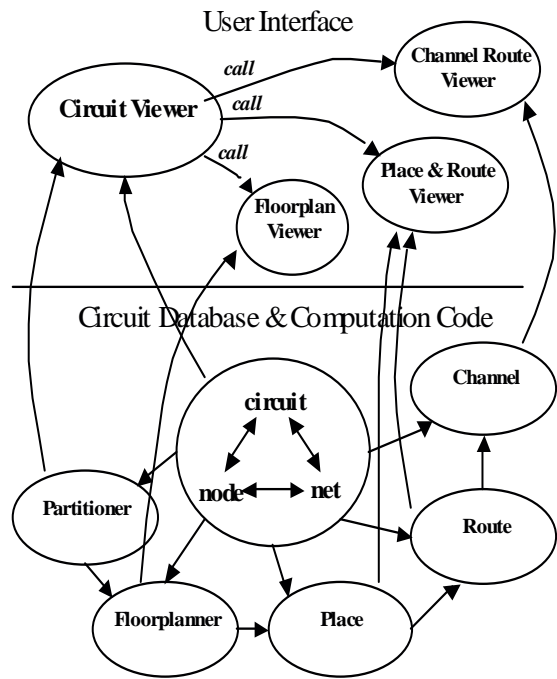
User Interface

Channel Route Viewer

call

Circuit Viewer

call

call

Place & Route Viewer

Floorplan Viewer

Circuit Database & Computation Code

Channel

circuit

node

net

Partitioner

Route

Floorplanner

Place